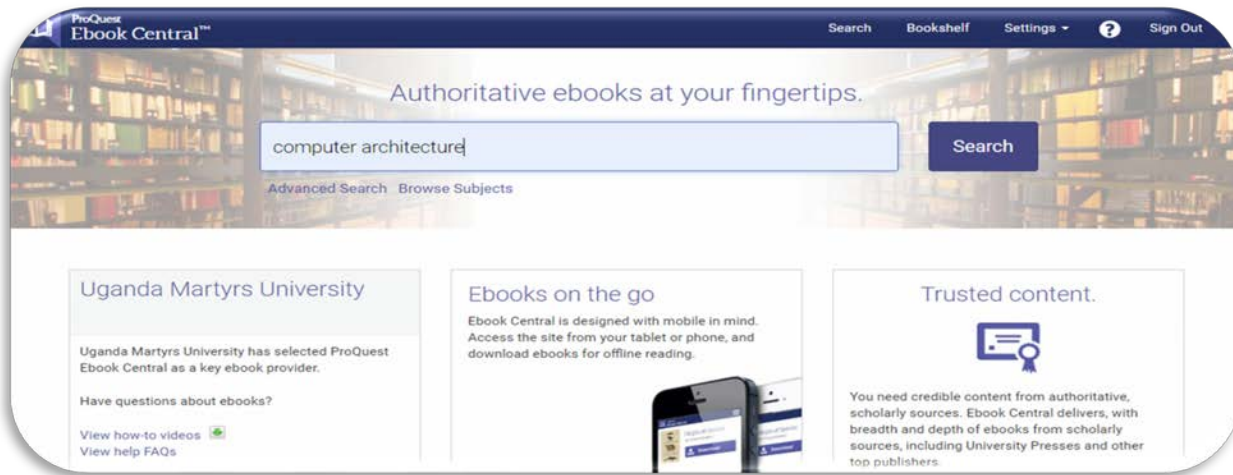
ProQuest Ebook Central™

Search Bookshelf Settings ▾ ? Sign Out

Authoritative ebooks at your fingertips.

computer architecture

Search

Advanced Search Browse Subjects

Uganda Martyrs University

Uganda Martyrs University has selected ProQuest Ebook Central as a key ebook provider.

Have questions about ebooks?

View how-to videos

View help FAQs

Ebooks on the go

Ebook Central is designed with mobile in mind. Access the site from your tablet or phone, and download ebooks for offline reading.

Trusted content.

You need credible content from authoritative, scholarly sources. Ebook Central delivers, with breadth and depth of ebooks from scholarly sources, including University Presses and other top publishers.